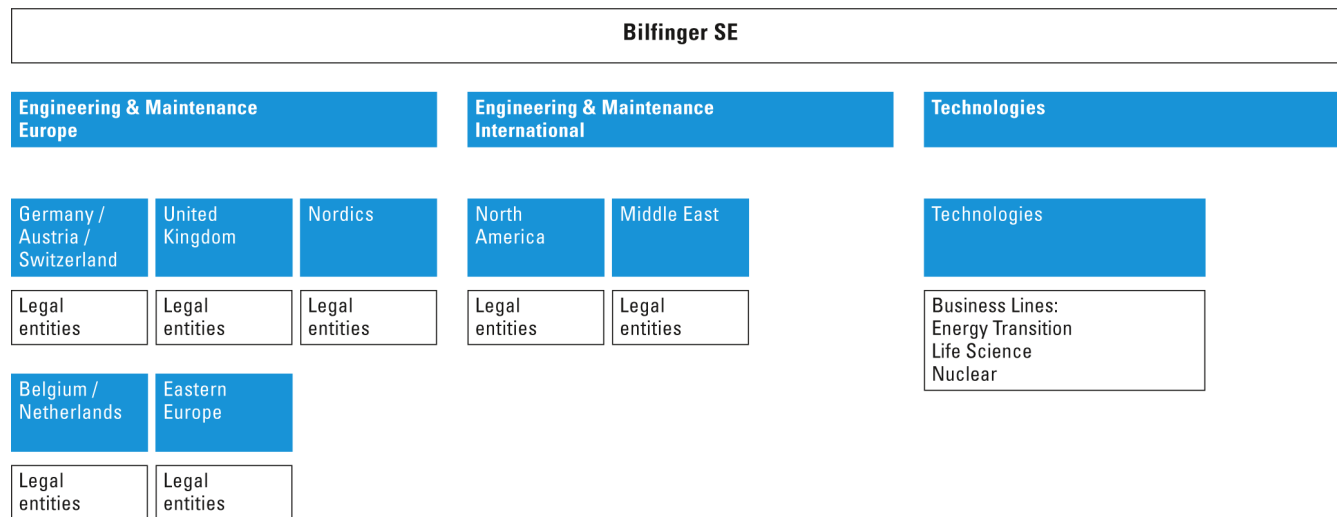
Bilfinger SE

Engineering & Maintenance Europe

Engineering & Maintenance International

Technologies

Germany / Austria / Switzerland

Legal entities

United Kingdom

Legal entities

Nordics

Legal entities

Belgium / Netherlands

Legal entities

Eastern Europe

Legal entities

North America

Legal entities

Middle East

Legal entities

Technologies

Business Lines:
Energy Transition
Life Science
Nuclear